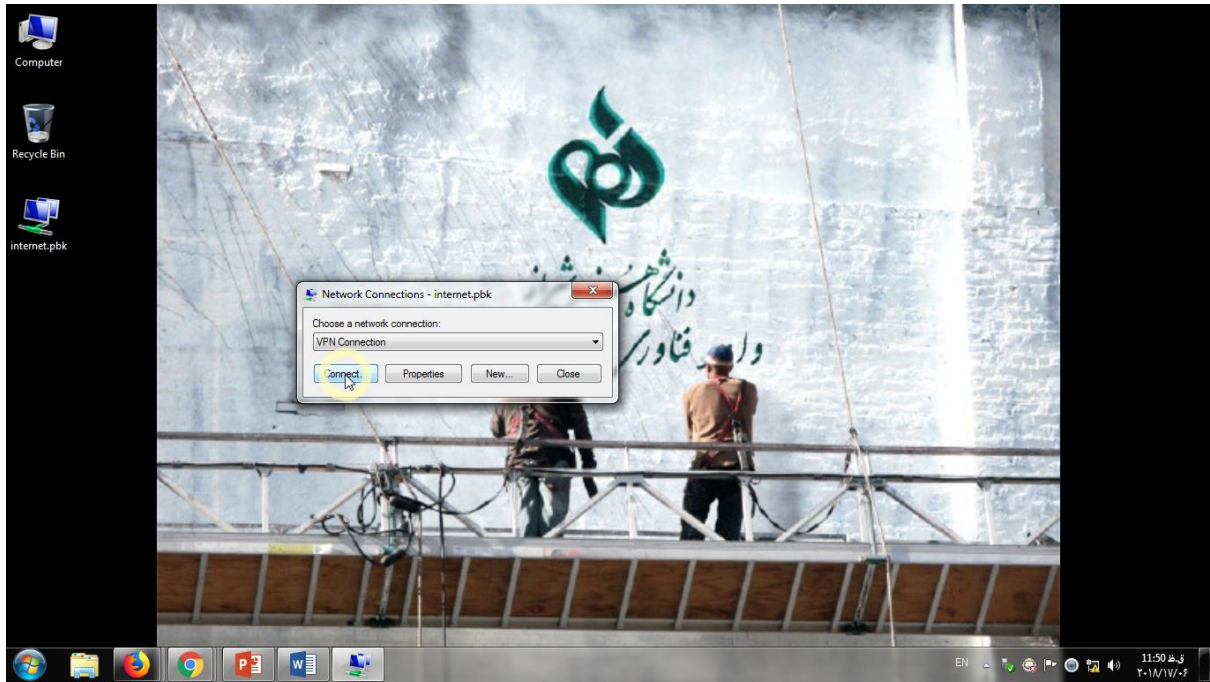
Computer

Recycle Bin

internet.pbk

دانشگاه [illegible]
و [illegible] فناوری

Network Connections - internet.pbk

Choose a network connection:

VPN Connection

Connect...

Properties

New...

Close

EN

11:50 ق.ظ
۲۰۱۸/۱۷/۰۶